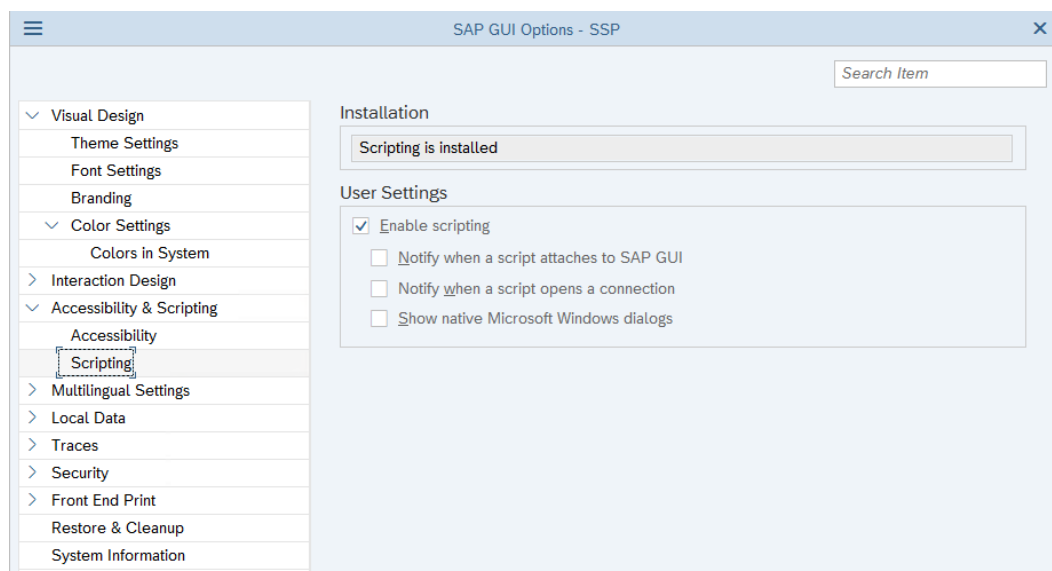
SAP GUI Options - SSP

Search Item

Visual Design
Theme Settings
Font Settings
Branding
Color Settings
Colors in System
Interaction Design
Accessibility & Scripting
Accessibility
Scripting
Multilingual Settings
Local Data
Traces
Security
Front End Print
Restore & Cleanup
System Information

Installation

Scripting is installed

User Settings

Enable scripting

Notify when a script attaches to SAP GUI

Notify when a script opens a connection

Show native Microsoft Windows dialogs